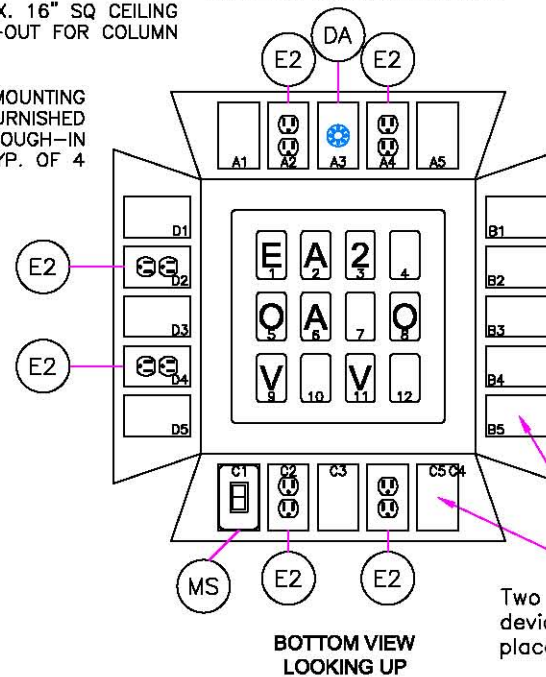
X. 16" SQ CEILING
-OUT FOR COLUMN

MOUNTING
URNISHED
OUGH-IN
YP. OF 4

DA
E2
E2
A1
A2
A3
A4
A5

D1
E2
D2
D3
E2
D4
D5

B1
B2
B3
B4
B5

E 1
A 2
2 3
4
O 5
A 6
7
O 8
V 9
10
V 11
12

C1
C2
C3
C5 C4

MS
E2
E2

Two
devic
plac

BOTTOM VIEW
LOOKING UP